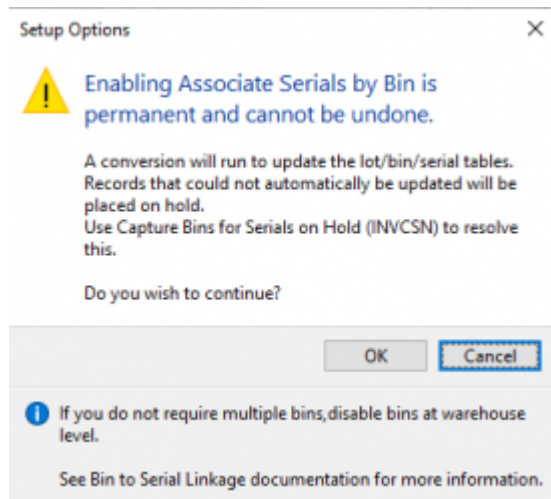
Setup Options

×

Enabling Associate Serials by Bin is permanent and cannot be undone.

A conversion will run to update the lot/bin/serial tables.
Records that could not automatically be updated will be placed on hold.
Use Capture Bins for Serials on Hold (INVCSN) to resolve this.

Do you wish to continue?

OK

Cancel

If you do not require multiple bins,disable bins at warehouse level.

See Bin to Serial Linkage documentation for more information.